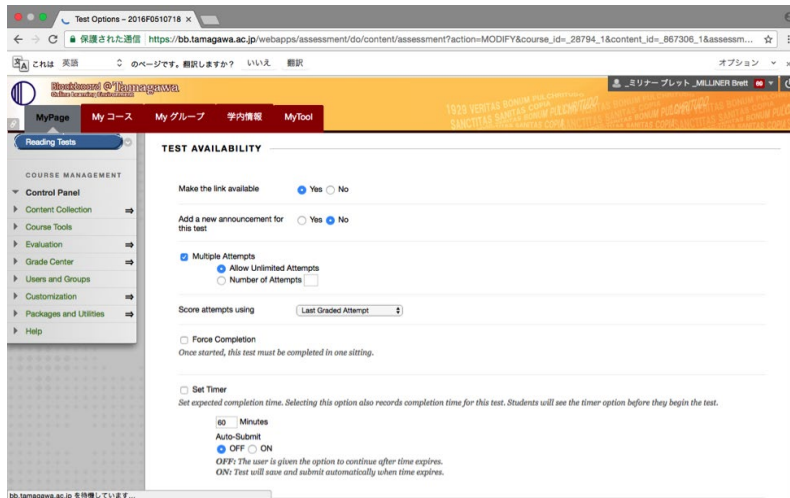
Test Options – 2016F0510718 ×

保護された通信 https://bb.tamagawa.ac.jp/webapps/assessment/do/content/assessment?action=MODIFY&course_id=_28794_1&content_id=_867306_1&assessm...

これは 英語 のページです。翻訳しますか？ いいえ 翻訳 オプション

Blackboard @ Tamagawa
Online Learning Environment

_ミリナー ブレット _MILLINER Brett 60

MyPage My コース My グループ 学内情報 MyTool

1929 VERITAS BONUM PULCHRITUDO SANCTITAS SANTAS COPIA

Reading Tests

COURSE MANAGEMENT
Control Panel
Content Collection
Course Tools
Evaluation
Grade Center
Users and Groups
Customization
Packages and Utilities
Help

TEST AVAILABILITY

Make the link available Yes No

Add a new announcement for this test Yes No

Multiple Attempts
Allow Unlimited Attempts
Number of Attempts

Score attempts using Last Graded Attempt

Force Completion
Once started, this test must be completed in one sitting.

Set Timer
Set expected completion time. Selecting this option also records completion time for this test. Students will see the timer option before they begin the test.

60 Minutes
Auto-Submit
OFF ON
OFF: The user is given the option to continue after time expires.
ON: Test will save and submit automatically when time expires.

bb.tamagawa.ac.jp を待機しています...